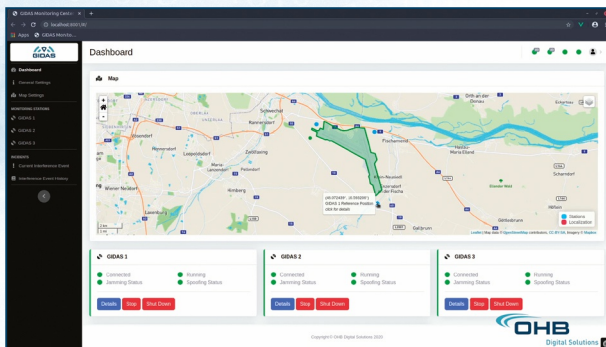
GIDAS Monitoring Centre ×
localhost:8007/#/
Apps GIDAS Monitor...

GIDAS

Dashboard
General Settings
Map Settings
MONITORING STATIONS
GIDAS 1
GIDAS 2
GIDAS 3
INCIDENTS
Current Interference Event
Interference Event History

Dashboard

Map

Schwechat
Orth an der Donau
Rannersdorf
Fischamend
Zwölfaxing
Haslau-Maria Ellend
Leopoldsdorf
Maria-Lanzendorf
Wiener Neudorf
Himberg
Laxenburg
Schwadorf
Enzersdorf an der Fischa
Gallbrunn
Göttlesbrunn
Scharndorf
Stixneusiedl

(48.0720487, 16.5902847)
GIDAS 3 Reference Position
click for details

Stations
Localization

Leaflet | Map data © OpenStreetMap contributors, CC-BY-SA, Imagery © Mapbox

GIDAS 1
Connected
Running
Jamming Status
Spoofing Status
Details Stop Shut Down

GIDAS 2
Connected
Running
Jamming Status
Spoofing Status
Details Stop Shut Down

GIDAS 3
Connected
Running
Jamming Status
Spoofing Status
Details Stop Shut Down

Copyright © OHB Digital Solutions 2020

OHB
Digital Solutions